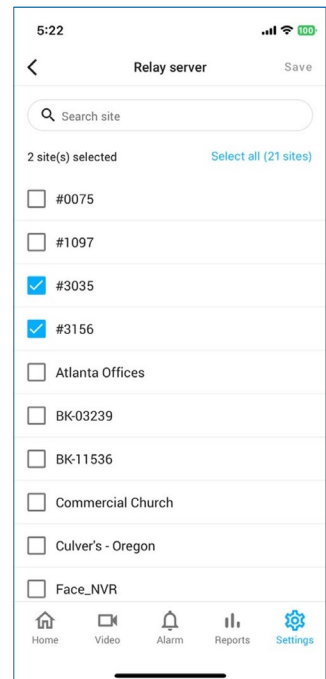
5:22

100

Relay server

Save

Search site

2 site(s) selected

Select all (21 sites)

#0075

#1097

#3035

#3156

Atlanta Offices

BK-03239

BK-11536

Commercial Church

Culver's - Oregon

Face_NVR

Home

Video

Alarm

Reports

Settings